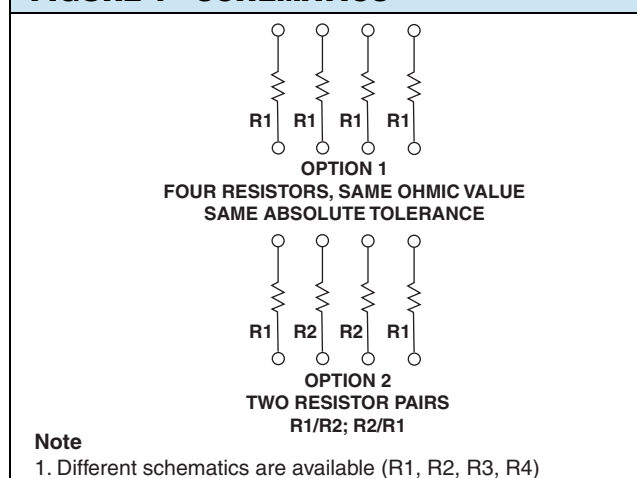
FIGURE 1 - SCHEMATICS

R1 R1 R1 R1

OPTION 1
FOUR RESISTORS, SAME OHMIC VALUE
SAME ABSOLUTE TOLERANCE

R1 R2 R2 R1

OPTION 2
TWO RESISTOR PAIRS
R1/R2; R2/R1

Note
1. Different schematics are available (R1, R2, R3, R4)